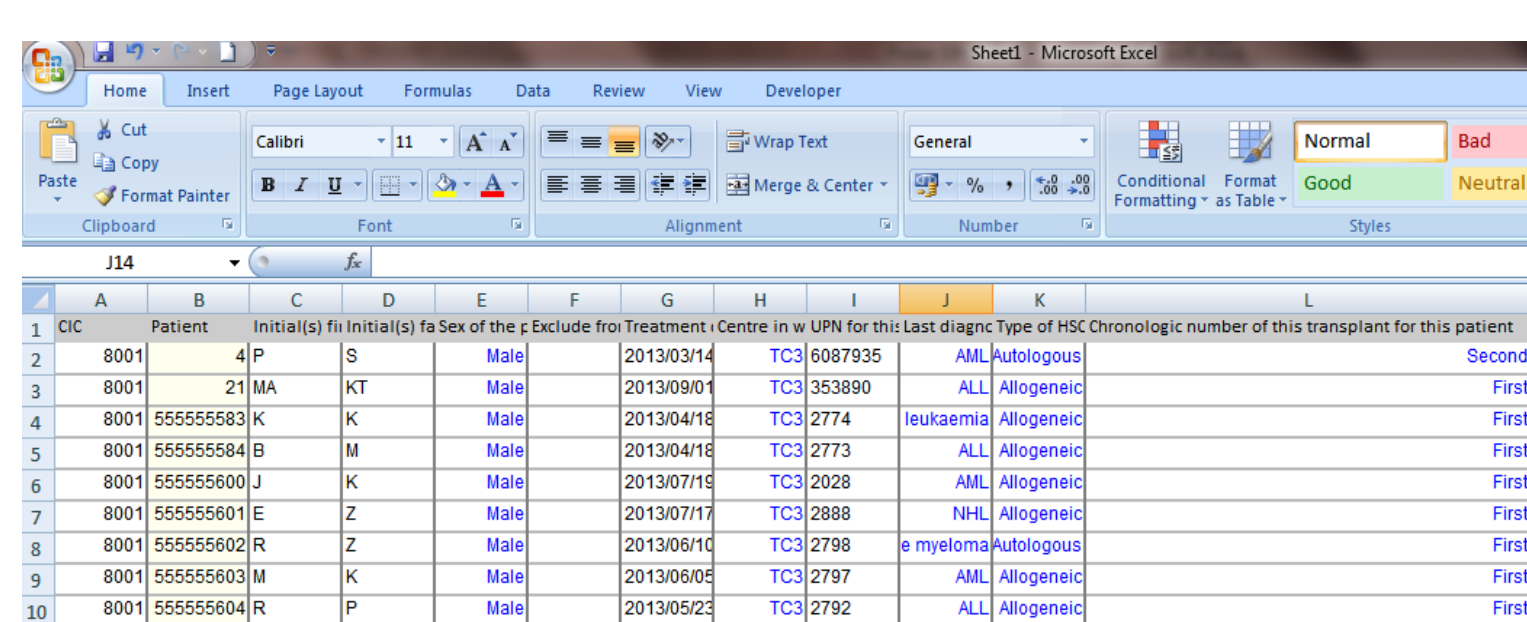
Sheet1 - Microsoft Excel

Home Insert Page Layout Formulas Data Review View Developer

Cut
Copy
Paste
Format Painter
Clipboard

Calibri 11
B I U
Font

Wrap Text
Merge & Center
Alignment

General
% ,
Number

Conditional Formatting
Format as Table
Normal
Bad
Good
Neutral
Styles

J14
$f_x$

| | A | B | C | D | E | F | G | H | I | J | K | L |
|---|---|---|---|---|---|---|---|---|---|---|---|---|
| 1 | CIC | Patient | Initial(s) fi | Initial(s) fa | Sex of the p | Exclude fro | Treatment | Centre in w | UPN for this | Last diagno | Type of HSC | Chronologic number of this transplant for this patient |
| 2 | 8001 | 4 | P | S | Male | | 2013/03/14 | TC3 | 6087935 | AML | Autologous | Second |
| 3 | 8001 | 21 | MA | KT | Male | | 2013/09/01 | TC3 | 353890 | ALL | Allogeneic | First |
| 4 | 8001 | 555555583 | K | K | Male | | 2013/04/18 | TC3 | 2774 | leukaemia | Allogeneic | First |
| 5 | 8001 | 555555584 | B | M | Male | | 2013/04/18 | TC3 | 2773 | ALL | Allogeneic | First |
| 6 | 8001 | 555555600 | J | K | Male | | 2013/07/19 | TC3 | 2028 | AML | Allogeneic | First |
| 7 | 8001 | 555555601 | E | Z | Male | | 2013/07/17 | TC3 | 2888 | NHL | Allogeneic | First |
| 8 | 8001 | 555555602 | R | Z | Male | | 2013/06/10 | TC3 | 2798 | e myeloma | Autologous | First |
| 9 | 8001 | 555555603 | M | K | Male | | 2013/06/05 | TC3 | 2797 | AML | Allogeneic | First |
| 10 | 8001 | 555555604 | R | P | Male | | 2013/05/23 | TC3 | 2792 | ALL | Allogeneic | First |